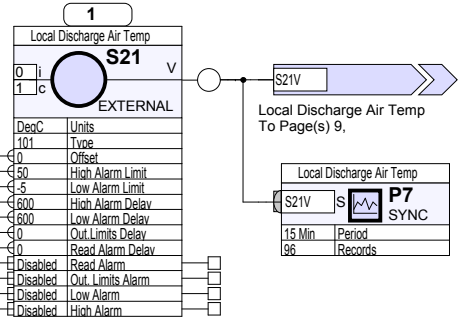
1

Local Discharge Air Temp

0 i
1 c

S21

V

EXTERNAL

| DegC | Units |
|---|---|
| 101 | Type |
| 0 | Offset |
| 50 | High Alarm Limit |
| -5 | Low Alarm Limit |
| 600 | High Alarm Delay |
| 600 | Low Alarm Delay |
| 0 | Out.Limits Delay |
| 0 | Read Alarm Delay |
| Disabled | Read Alarm |
| Disabled | Out. Limits Alarm |
| Disabled | Low Alarm |
| Disabled | High Alarm |

S21V

Local Discharge Air Temp
To Page(s) 9,

Local Discharge Air Temp

S21V S

P7
SYNC

| 15 Min | Period |
|---|---|
| 96 | Records |